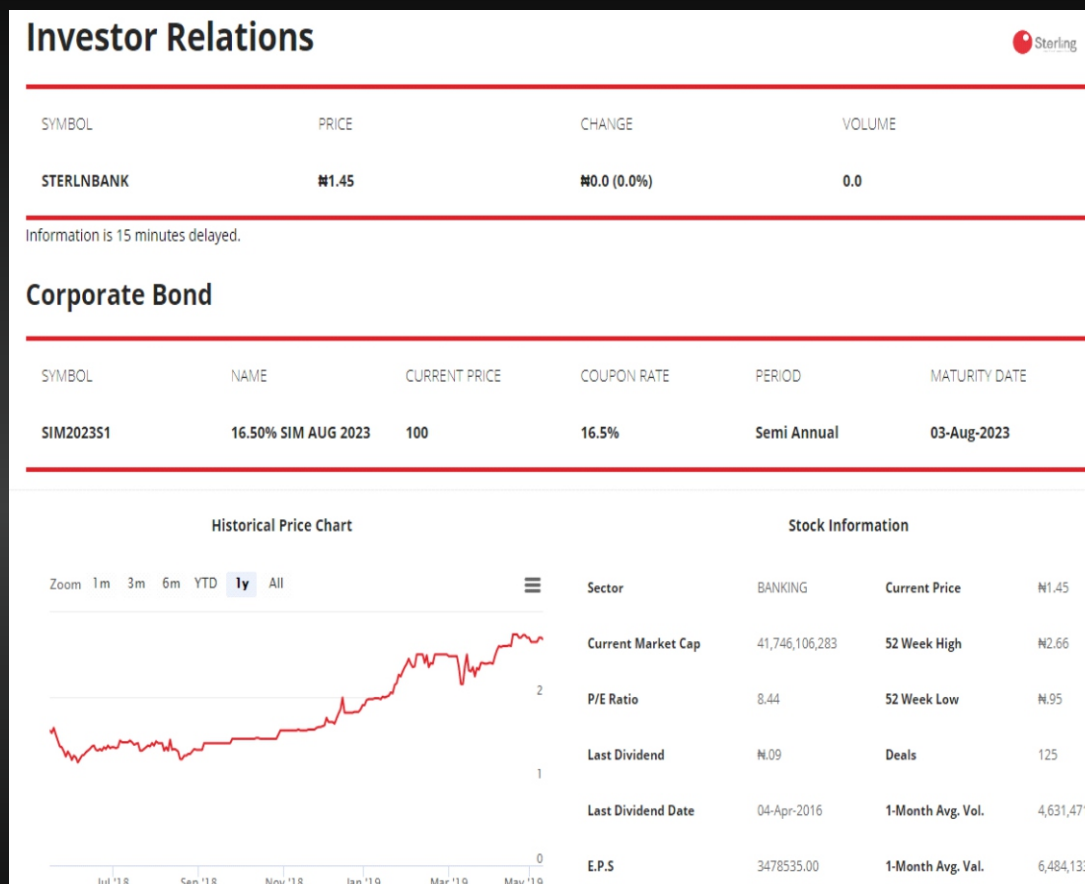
Investor Relations

Sterling

| SYMBOL | PRICE | CHANGE | VOLUME |
|---|---|---|---|
| STERLNBANK | ₦1.45 | ₦0.0 (0.0%) | 0.0 |

Information is 15 minutes delayed.

Corporate Bond

| SYMBOL | NAME | CURRENT PRICE | COUPON RATE | PERIOD | MATURITY DATE |
|---|---|---|---|---|---|
| SIM2023S1 | 16.50% SIM AUG 2023 | 100 | 16.5% | Semi Annual | 03-Aug-2023 |

Historical Price Chart

Zoom 1m 3m 6m YTD 1y All

2
1
0

Jul '18 Sep '18 Nov '18 Jan '19 Mar '19 May '19

Stock Information

| Sector | BANKING | Current Price | ₦1.45 |
|---|---|---|---|
| Current Market Cap | 41,746,106,283 | 52 Week High | ₦2.66 |
| P/E Ratio | 8.44 | 52 Week Low | ₦.95 |
| Last Dividend | ₦.09 | Deals | 125 |
| Last Dividend Date | 04-Apr-2016 | 1-Month Avg. Vol. | 4,631,47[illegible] |
| E.P.S | 3478535.00 | 1-Month Avg. Val. | 6,484,13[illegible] |